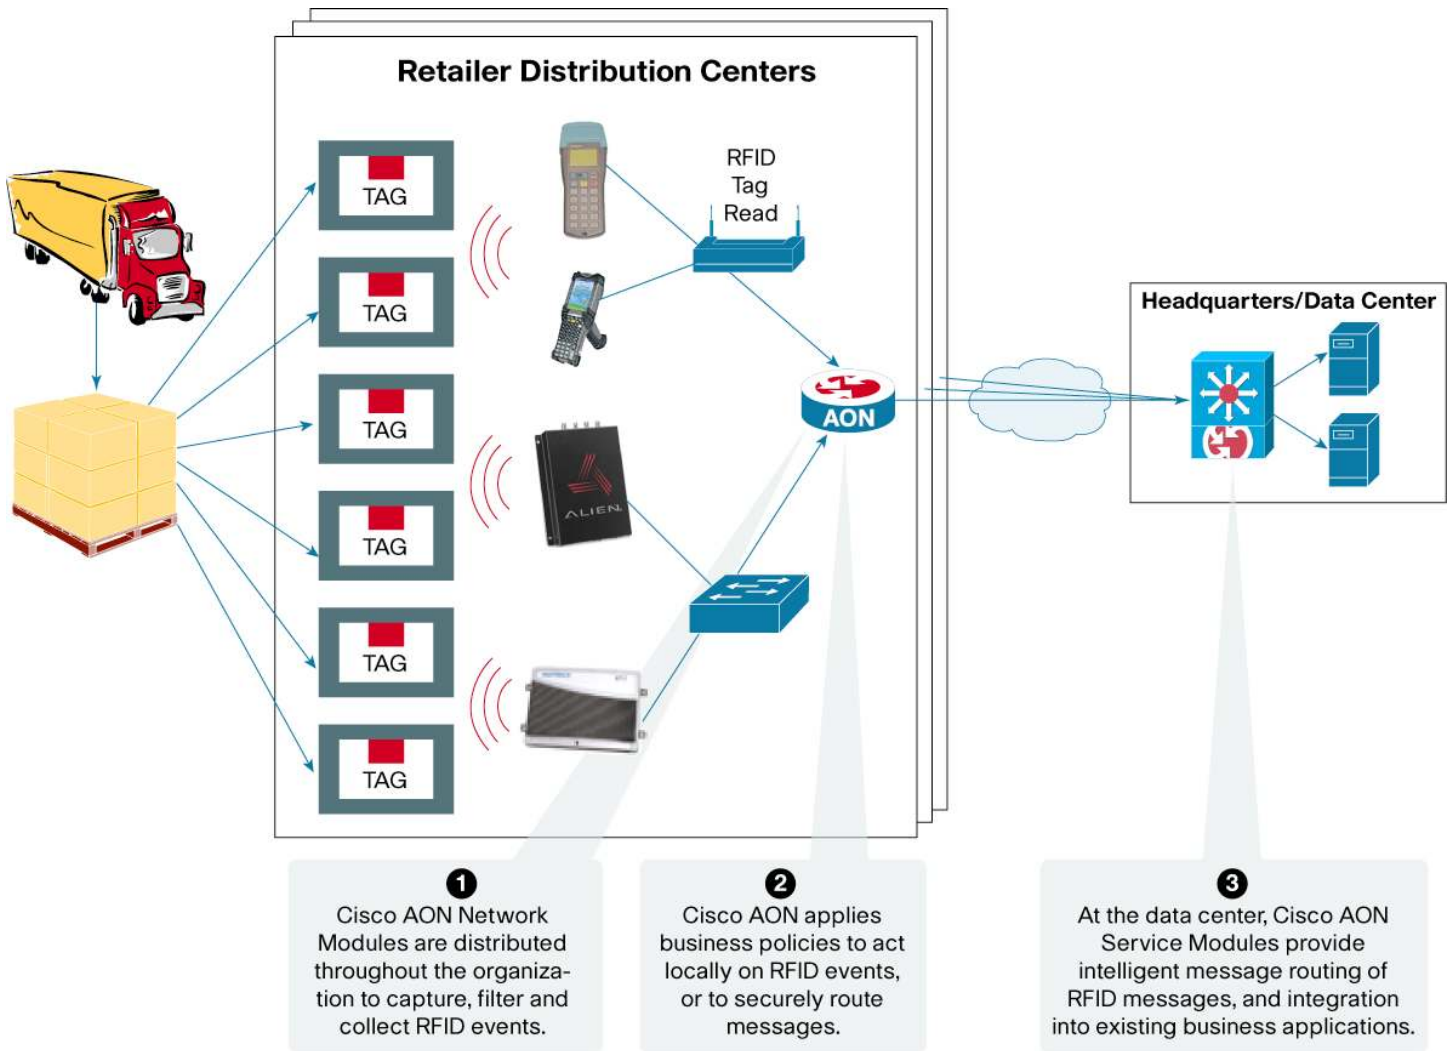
Retailer Distribution Centers

TAG

TAG

TAG

TAG

TAG

TAG

RFID Tag Read

ALIEN

AON

Headquarters/Data Center

1
Cisco AON Network Modules are distributed throughout the organization to capture, filter and collect RFID events.

2
Cisco AON applies business policies to act locally on RFID events, or to securely route messages.

3
At the data center, Cisco AON Service Modules provide intelligent message routing of RFID messages, and integration into existing business applications.